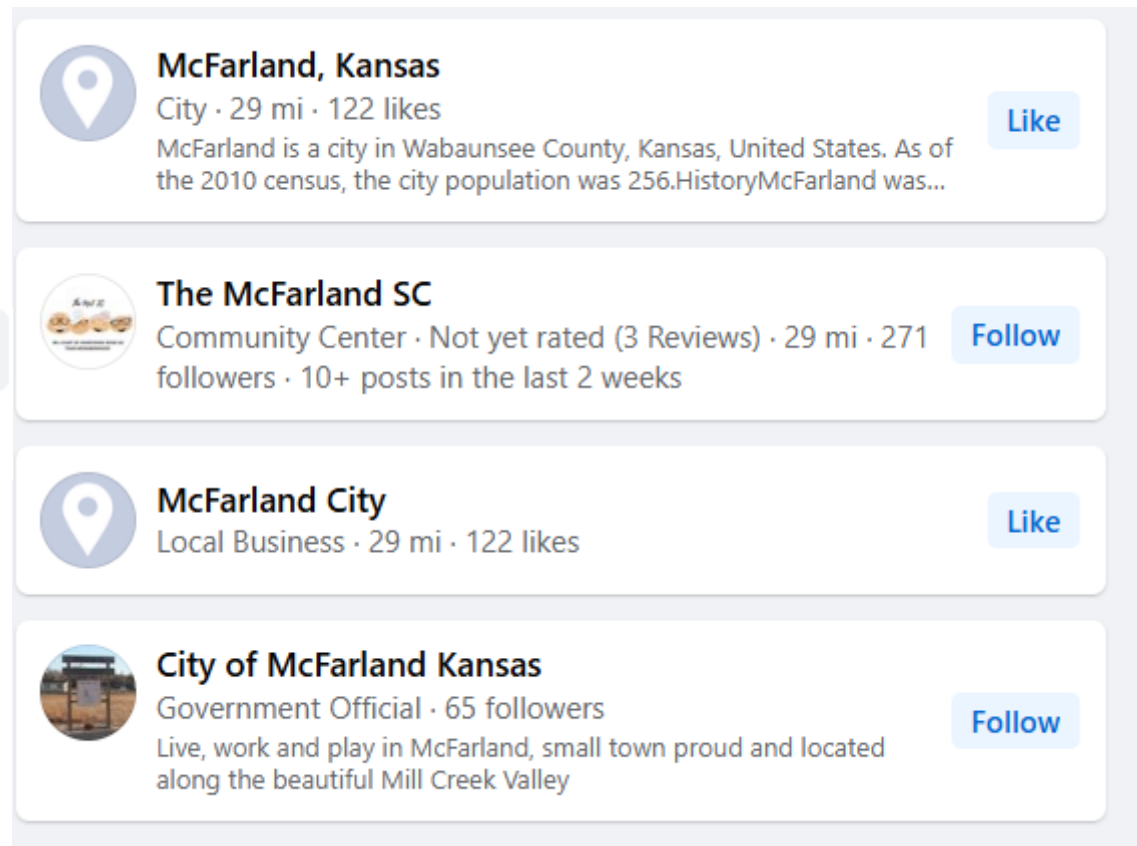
McFarland, Kansas
City · 29 mi · 122 likes
McFarland is a city in Wabaunsee County, Kansas, United States. As of the 2010 census, the city population was 256.HistoryMcFarland was...
Like

The McFarland SC
Community Center · Not yet rated (3 Reviews) · 29 mi · 271 followers · 10+ posts in the last 2 weeks
Follow

McFarland City
Local Business · 29 mi · 122 likes
Like

City of McFarland Kansas
Government Official · 65 followers
Live, work and play in McFarland, small town proud and located along the beautiful Mill Creek Valley
Follow